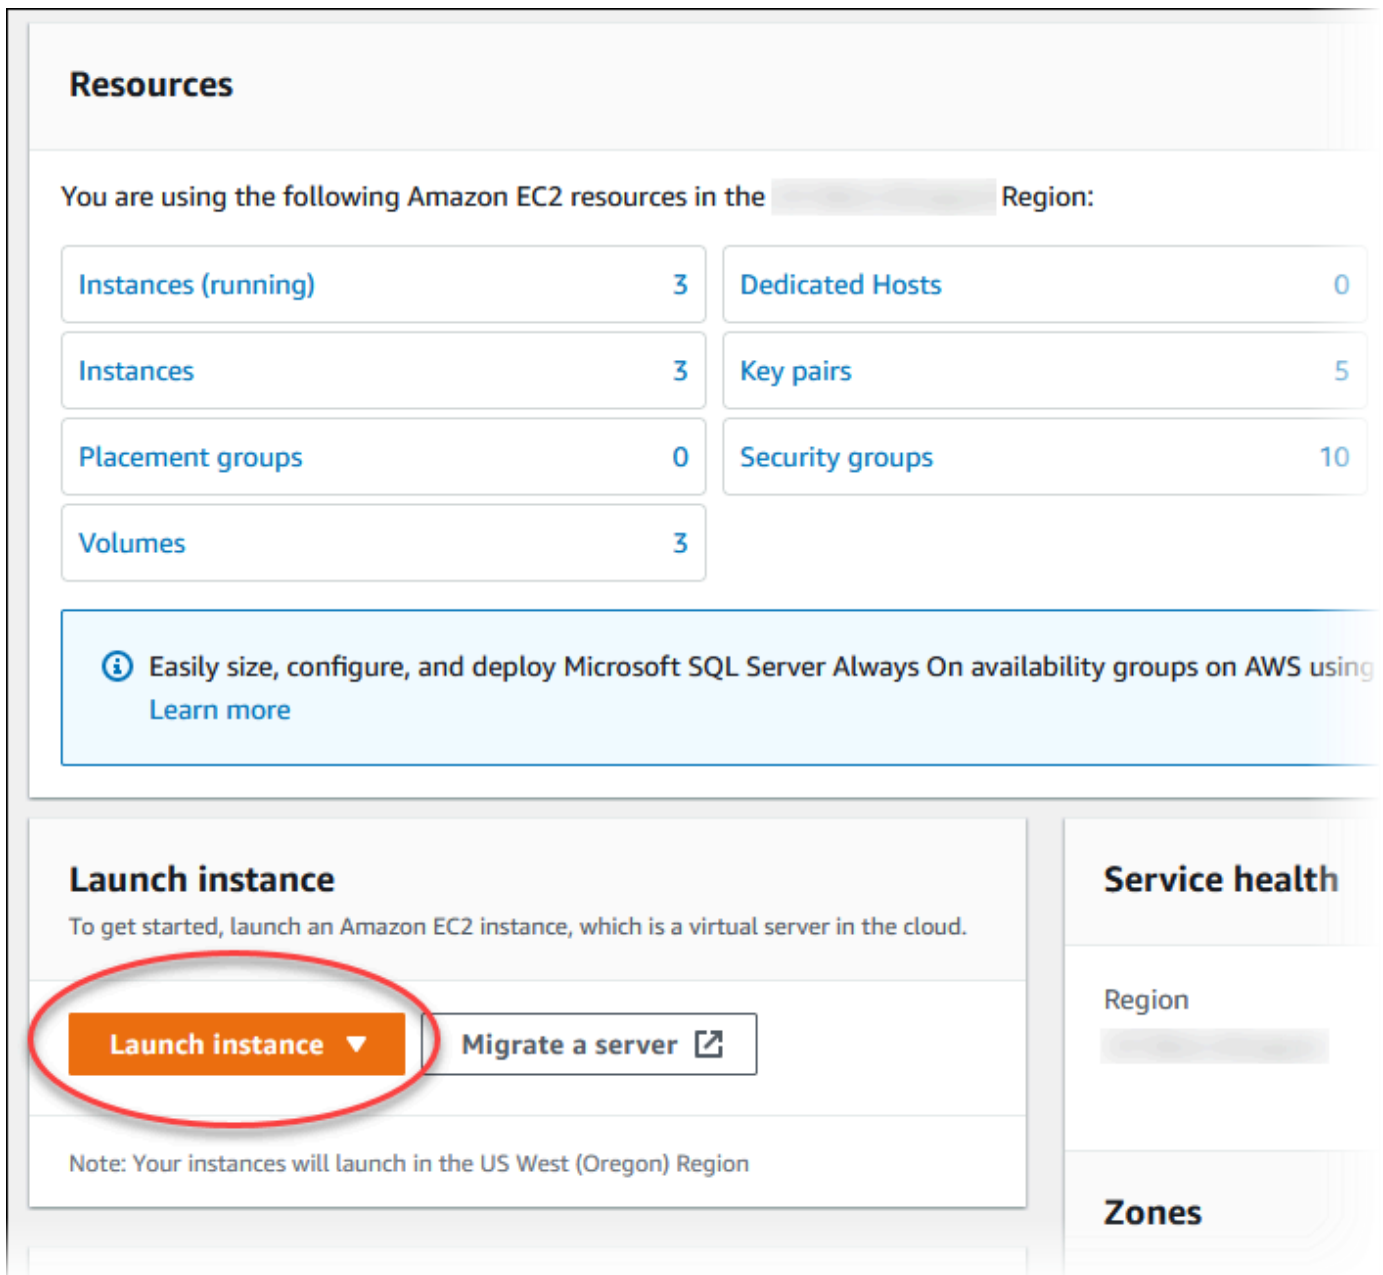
Resources

You are using the following Amazon EC2 resources in the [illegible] Region:

| Instances (running) | 3 | Dedicated Hosts | 0 |
|---|---|---|---|
| Instances | 3 | Key pairs | 5 |
| Placement groups | 0 | Security groups | 10 |
| Volumes | 3 | | |

Easily size, configure, and deploy Microsoft SQL Server Always On availability groups on AWS using
Learn more

Launch instance
To get started, launch an Amazon EC2 instance, which is a virtual server in the cloud.

Launch instance ▼

Migrate a server

Note: Your instances will launch in the US West (Oregon) Region

Service health

Region
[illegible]

Zones